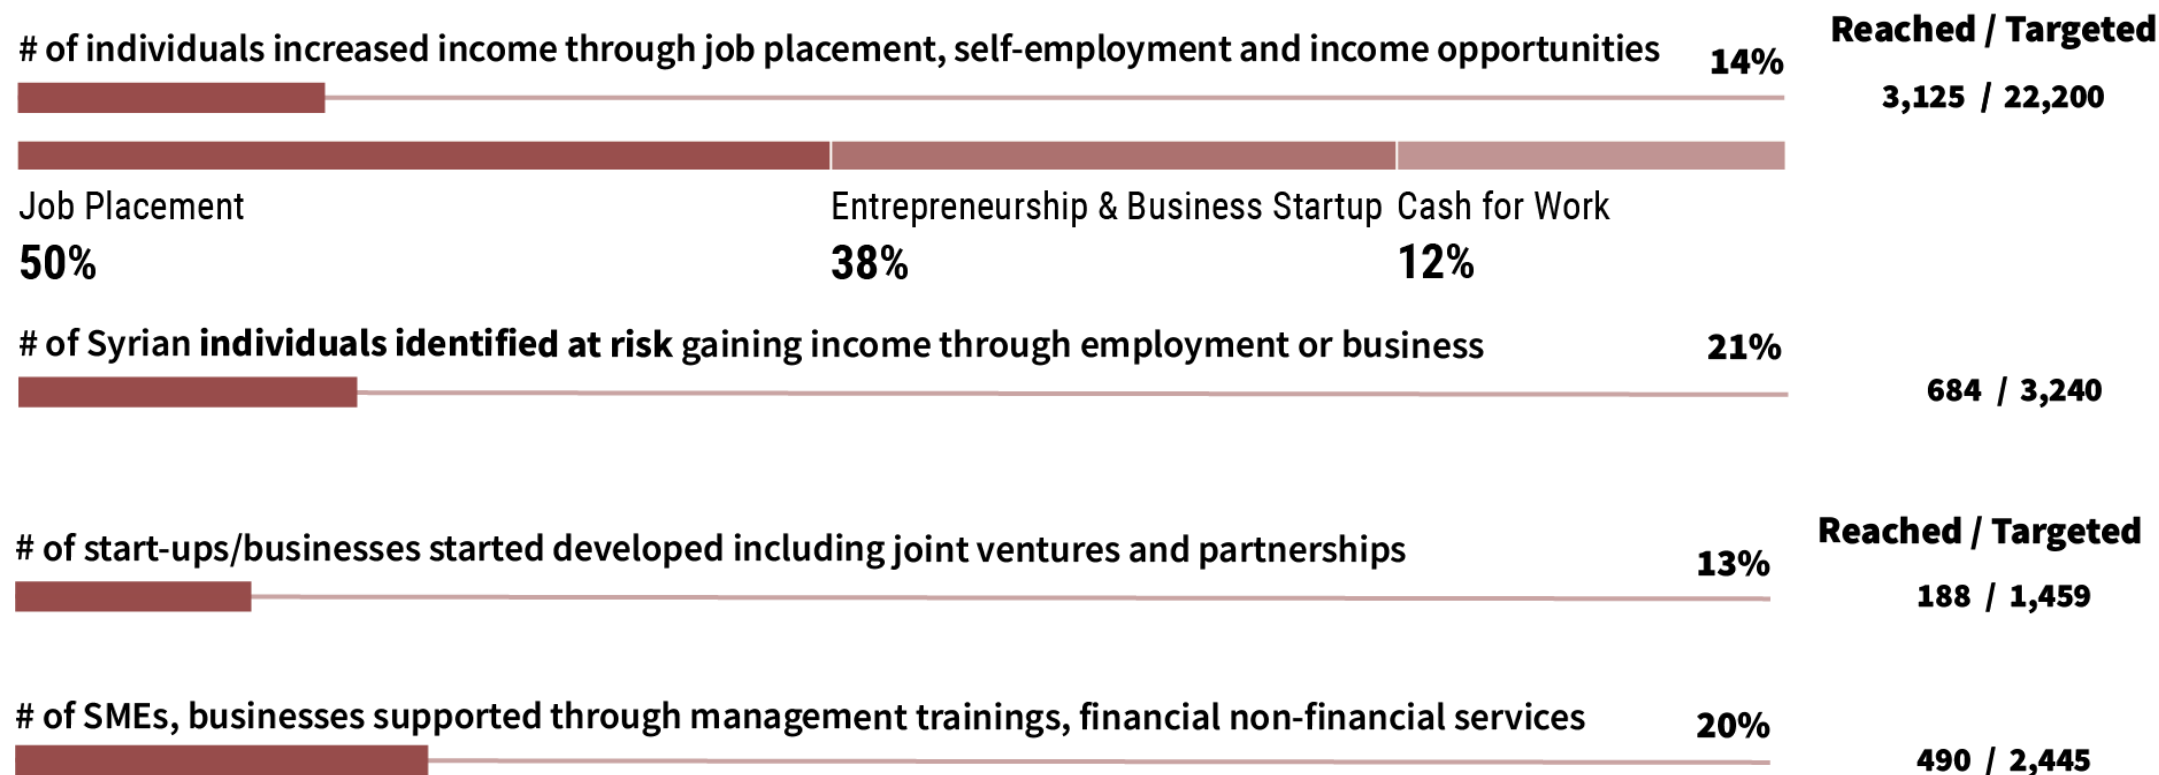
Reached / Targeted

# of individuals increased income through job placement, self-employment and income opportunities 14%

3,125 / 22,200

Job Placement
50%

Entrepreneurship & Business Startup
38%

Cash for Work
12%

# of Syrian **individuals identified at risk** gaining income through employment or business 21%

684 / 3,240

Reached / Targeted

# of start-ups/businesses started developed including joint ventures and partnerships 13%

188 / 1,459

# of SMEs, businesses supported through management trainings, financial non-financial services 20%

490 / 2,445